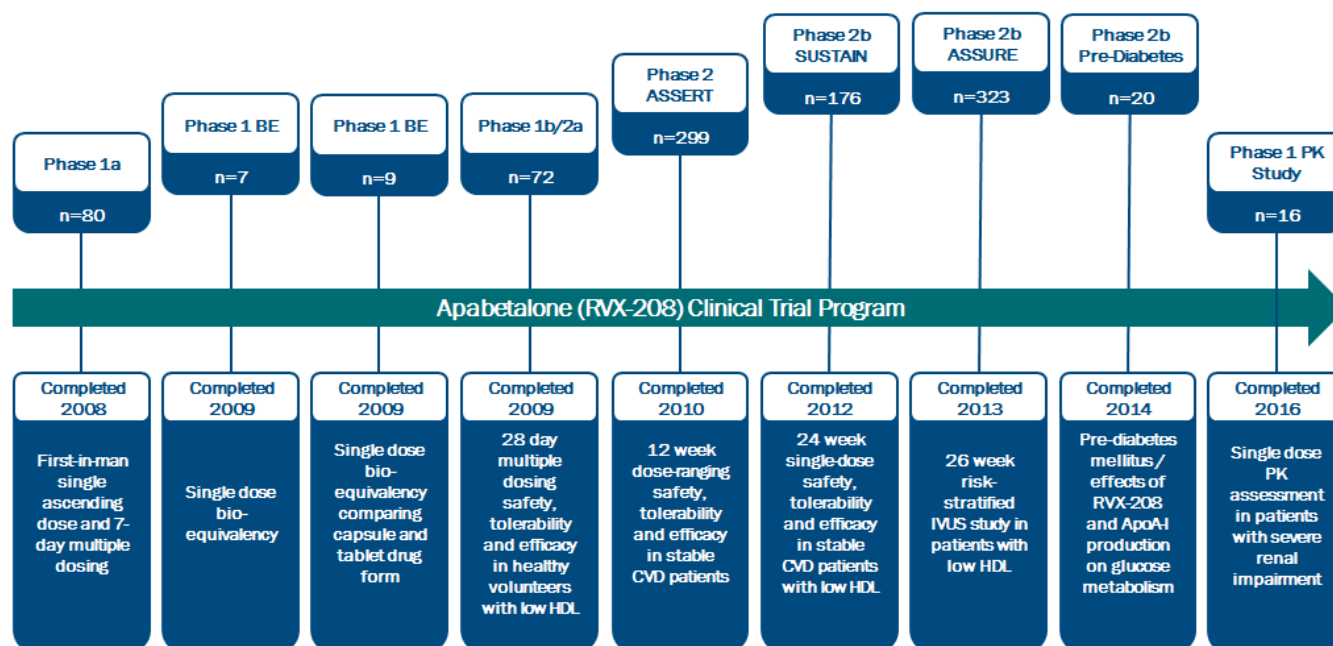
Phase 1a
n=80

Phase 1 BE
n=7

Phase 1 BE
n=9

Phase 1b/2a
n=72

Phase 2 ASSERT
n=299

Phase 2b SUSTAIN
n=176

Phase 2b ASSURE
n=323

Phase 2b Pre-Diabetes
n=20

Phase 1 PK Study
n=16

Apabetalone (RVX-208) Clinical Trial Program

Completed 2008
First-in-man single ascending dose and 7-day multiple dosing

Completed 2009
Single dose bio-equivalency

Completed 2009
Single dose bio-equivalency comparing capsule and tablet drug form

Completed 2009
28 day multiple dosing safety, tolerability and efficacy in healthy volunteers with low HDL

Completed 2010
12 week dose-ranging safety, tolerability and efficacy in stable CVD patients

Completed 2012
24 week single-dose safety, tolerability and efficacy in stable CVD patients with low HDL

Completed 2013
26 week risk-stratified IVUS study in patients with low HDL

Completed 2014
Pre-diabetes mellitus / effects of RVX-208 and ApoA-I production on glucose metabolism

Completed 2016
Single dose PK assessment in patients with severe renal impairment